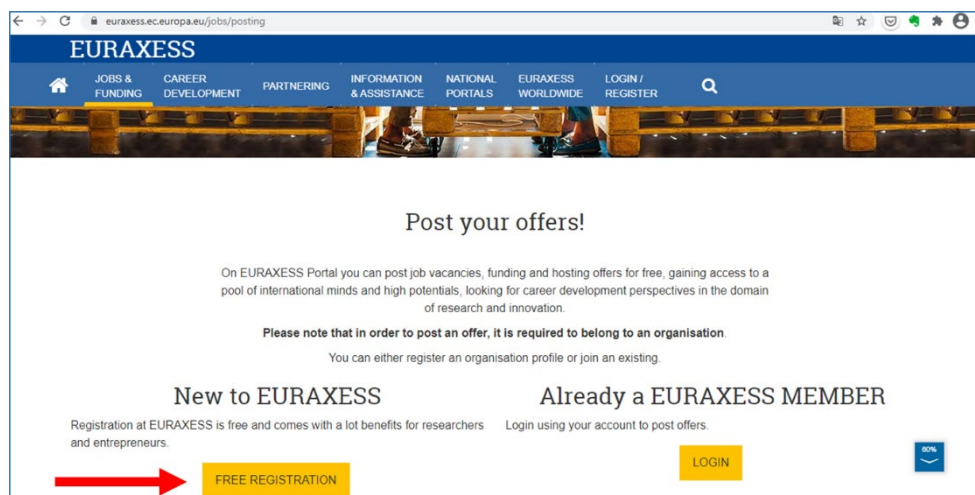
euraxess.ec.europa.eu/jobs/posting

EURAXESS

JOBS & FUNDING CAREER DEVELOPMENT PARTNERING INFORMATION & ASSISTANCE NATIONAL PORTALS EURAXESS WORLDWIDE LOGIN / REGISTER

Post your offers!

On EURAXESS Portal you can post job vacancies, funding and hosting offers for free, gaining access to a pool of international minds and high potentials, looking for career development perspectives in the domain of research and innovation.

**Please note that in order to post an offer, it is required to belong to an organisation.**

You can either register an organisation profile or join an existing.

New to EURAXESS

Registration at EURAXESS is free and comes with a lot benefits for researchers and entrepreneurs.

FREE REGISTRATION

Already a EURAXESS MEMBER

Login using your account to post offers.

LOGIN

80%